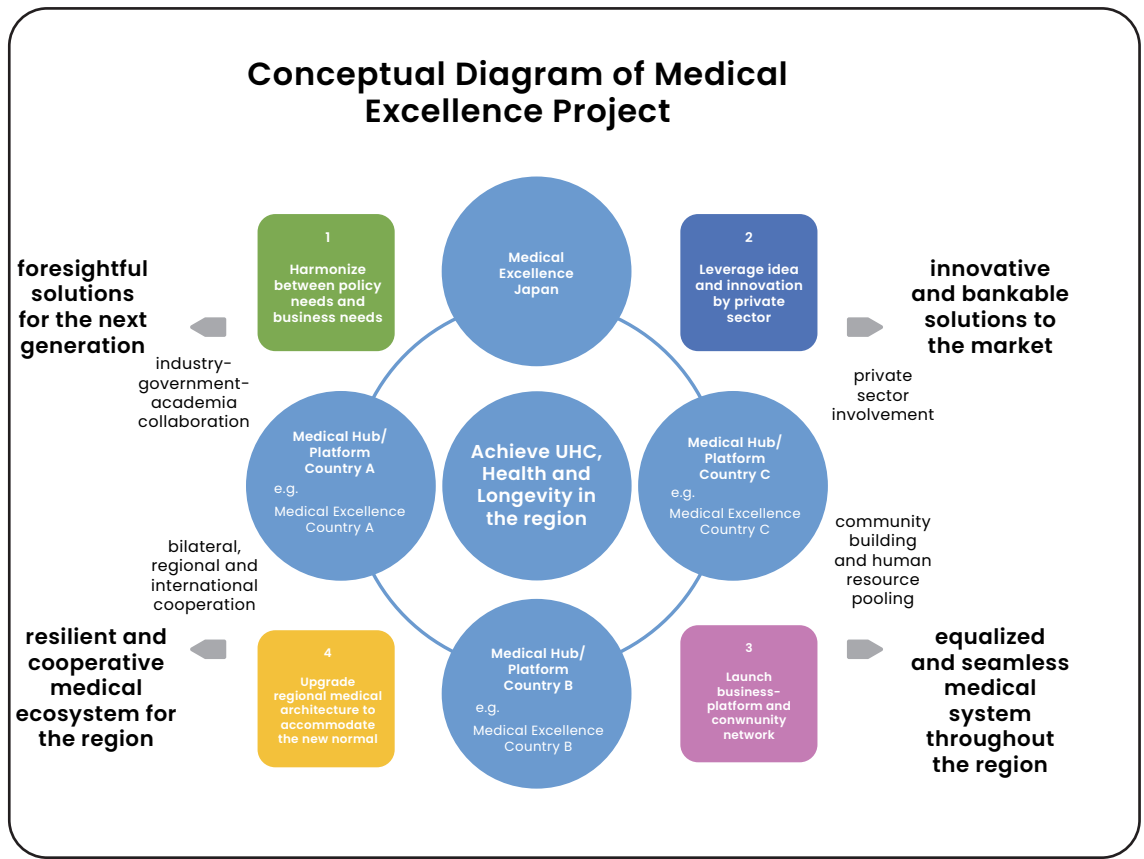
Conceptual Diagram of Medical Excellence Project

foresightful solutions for the next generation

1
Harmonize between policy needs and business needs

Medical Excellence Japan

2
Leverage idea and innovation by private sector

innovative and bankable solutions to the market

industry-government-academia collaboration

private sector involvement

Medical Hub/ Platform Country A
e.g.
Medical Excellence Country A

Achieve UHC, Health and Longevity in the region

Medical Hub/ Platform Country C
e.g.
Medical Excellence Country C

bilateral, regional and international cooperation

community building and human resource pooling

resilient and cooperative medical ecosystem for the region

4
Upgrade regional medical architecture to accommodate the new normal

Medical Hub/ Platform Country B
e.g.
Medical Excellence Country B

3
Launch business-platform and conwnunity network

equalized and seamless medical system throughout the region